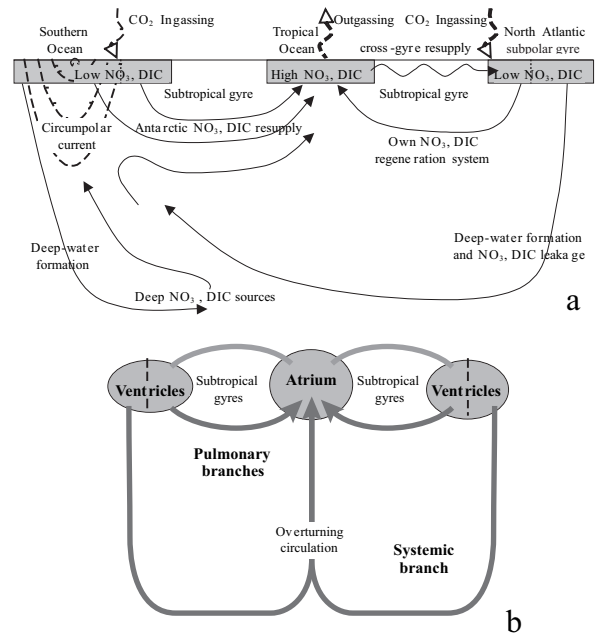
$CO_2$ Ingassing
Southern Ocean
Low $NO_3$, DIC
Tropical Ocean
Outgassing
$CO_2$ Ingassing
North Atlantic subpolar gyre
High $NO_3$, DIC
cross-gyre resupply
Low $NO_3$, DIC
Subtropical gyre
Subtropical gyre
Circumpolar current
Antarctic $NO_3$, DIC resupply
Own $NO_3$, DIC regeneration system
Deep-water formation
Deep-water formation and $NO_3$, DIC leakage
Deep $NO_3$, DIC sources
a

Ventricles
Subtropical gyres
Atrium
Subtropical gyres
Ventricles
Pulmonary branches
Overturning circulation
Systemic branch
b